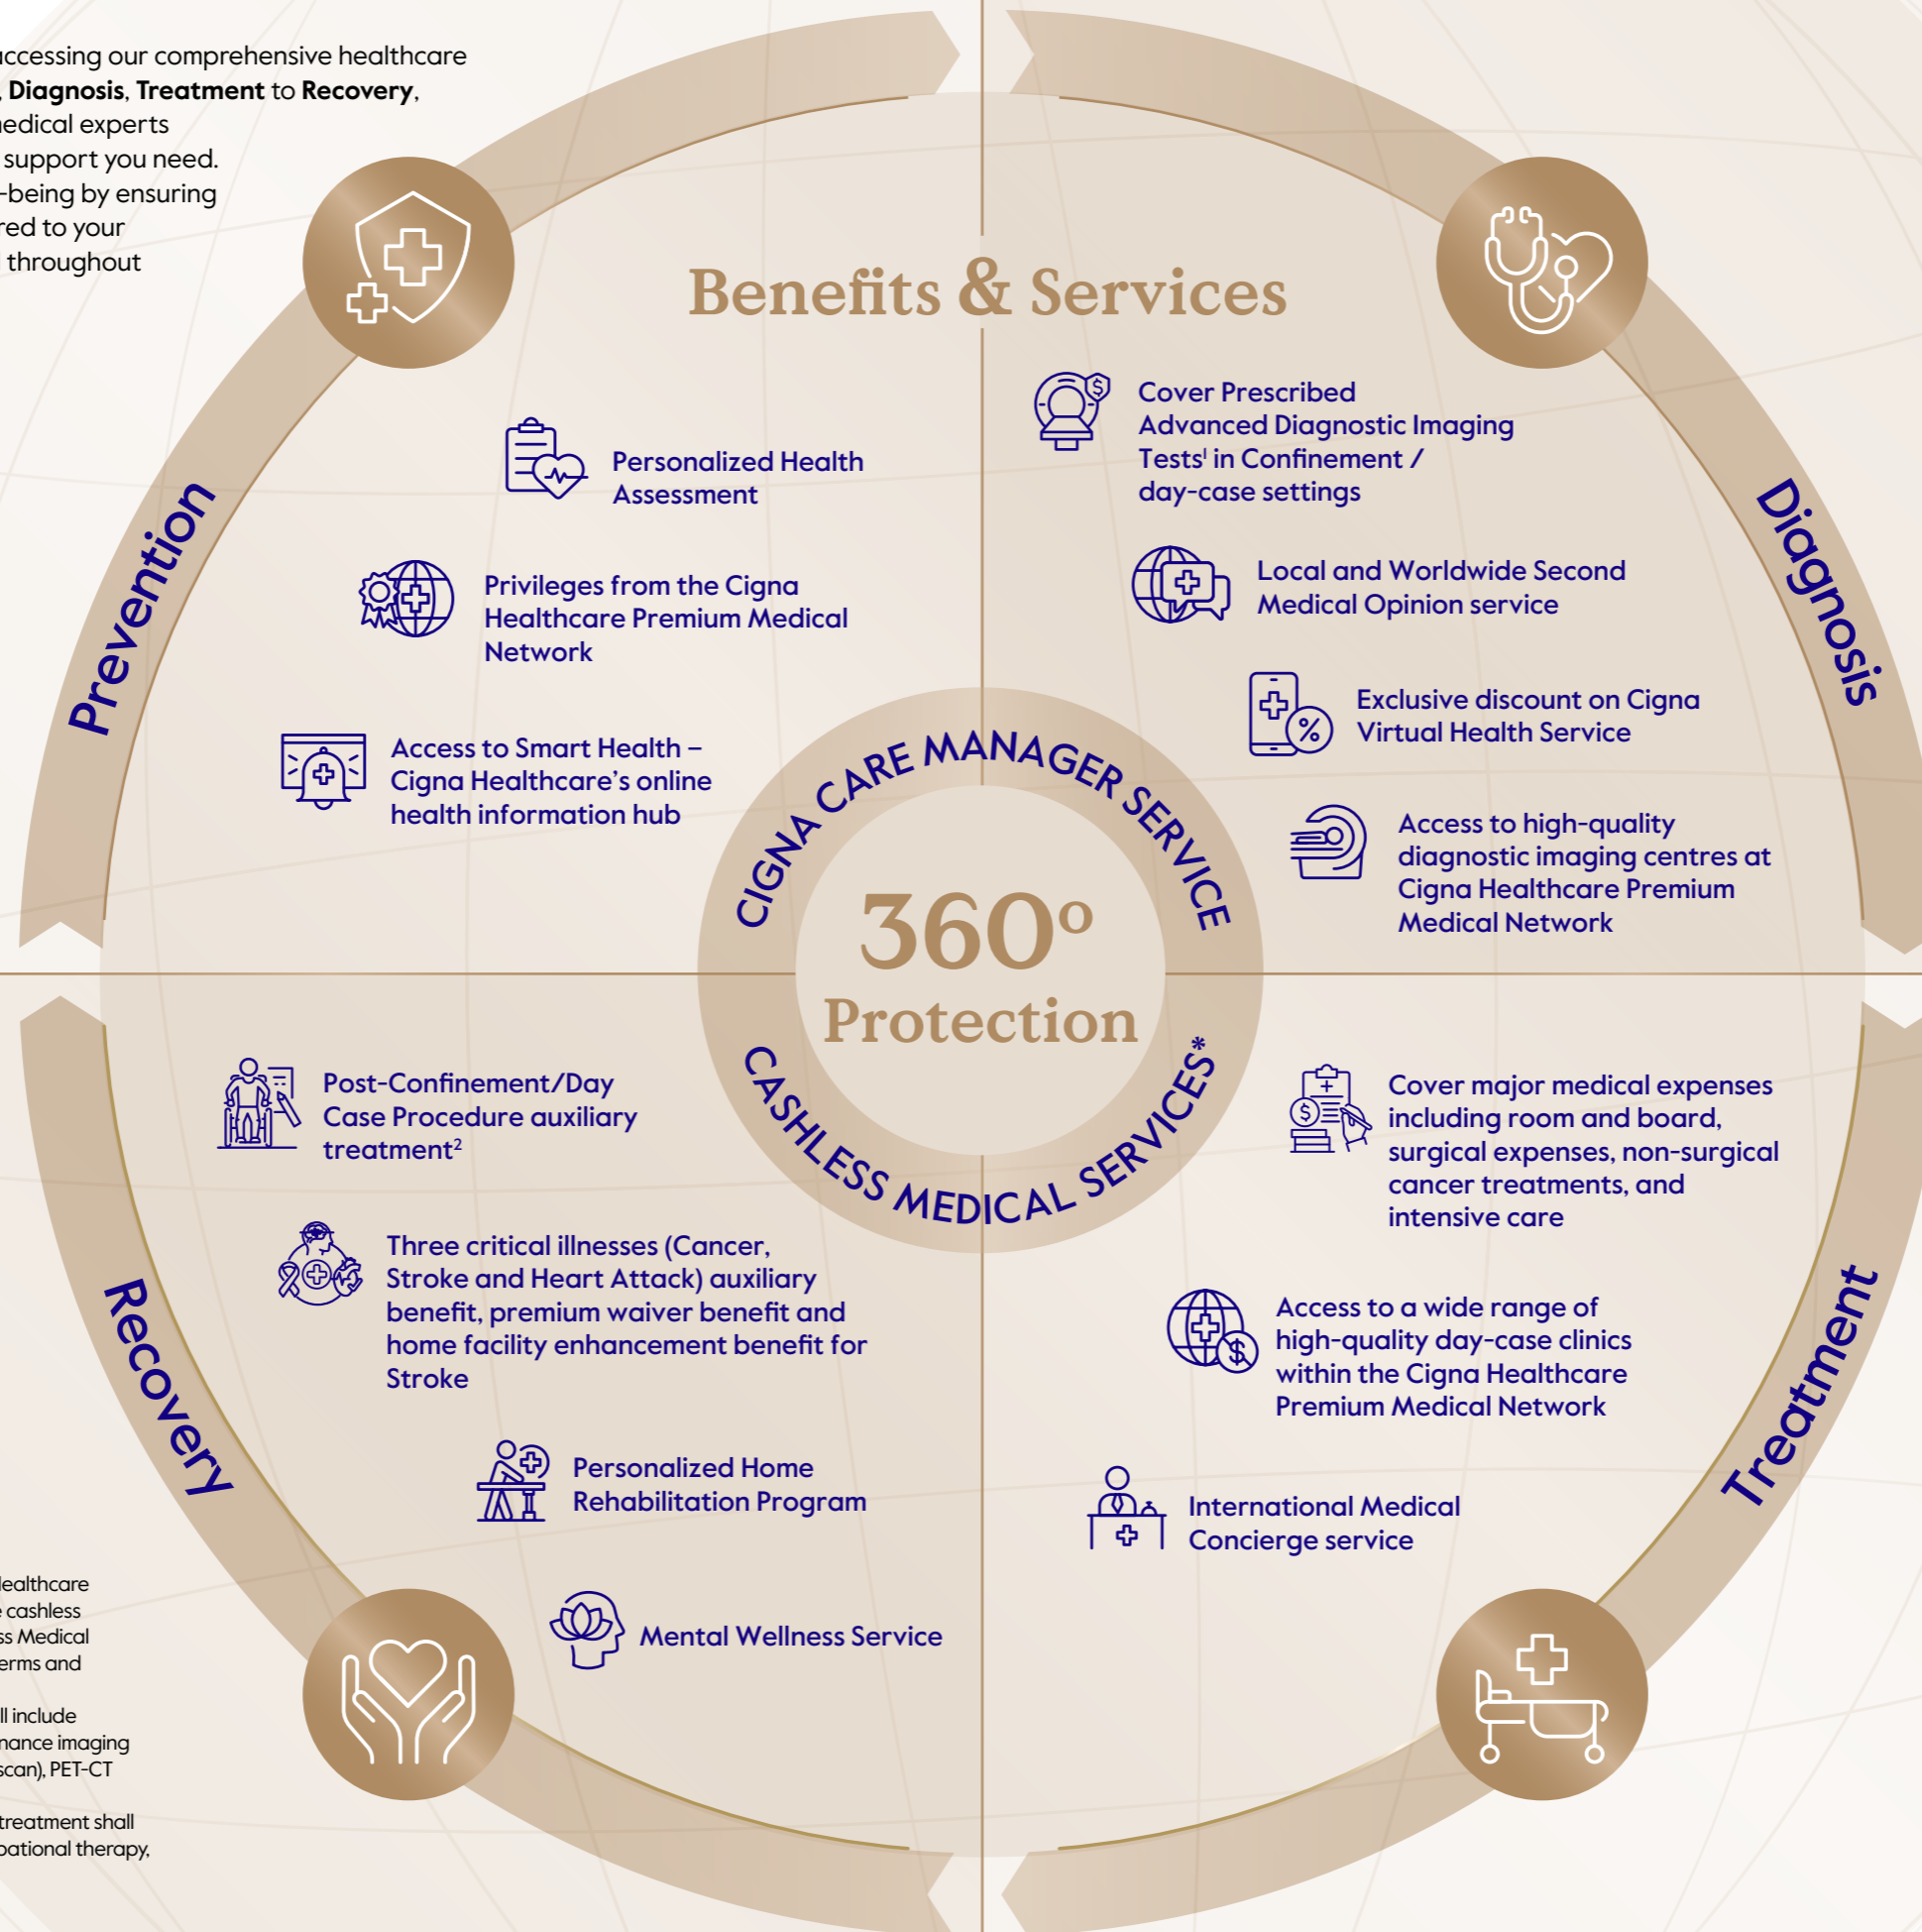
ccessing our comprehensive healthcare , **Diagnosis**, **Treatment** to **Recovery**, edical experts support you need. -being by ensuring red to your throughout

Benefits & Services

Prevention

Personalized Health Assessment

Privileges from the Cigna Healthcare Premium Medical Network

Access to Smart Health – Cigna Healthcare's online health information hub

Diagnosis

Cover Prescribed Advanced Diagnostic Imaging Tests$^1$ in Confinement / day-case settings

Local and Worldwide Second Medical Opinion service

Exclusive discount on Cigna Virtual Health Service

Access to high-quality diagnostic imaging centres at Cigna Healthcare Premium Medical Network

CIGNA CARE MANAGER SERVICE

360°

Protection

CASHLESS MEDICAL SERVICES*

Recovery

Post-Confinement/Day Case Procedure auxiliary treatment$^2$

Three critical illnesses (Cancer, Stroke and Heart Attack) auxiliary benefit, premium waiver benefit and home facility enhancement benefit for Stroke

Personalized Home Rehabilitation Program

Mental Wellness Service

Treatment

Cover major medical expenses including room and board, surgical expenses, non-surgical cancer treatments, and intensive care

Access to a wide range of high-quality day-case clinics within the Cigna Healthcare Premium Medical Network

International Medical Concierge service

lealthcare e cashless ss Medical erms and

ll include nance imaging scan), PET-CT

treatment shall pational therapy,